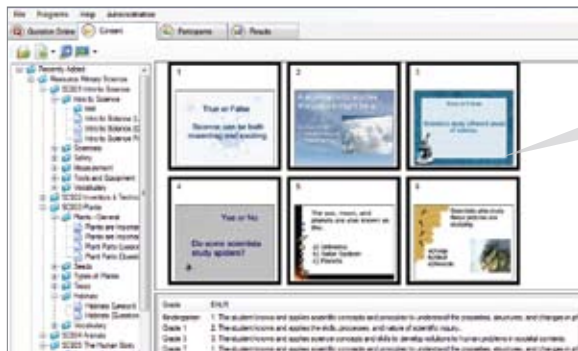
File Programs Help Administration

Question Order Content Participants Results

Recently Added
Resource Ministry Science
SCI03 Intro to Science
Intro to Science
Intro
Intro to Science (1)
Intro to Science (2)
Intro to Science Pr
Scientists
Safety
Measurement
Tools and Equipment
Vocabulary
SCI03 Inventions & Techno
SCI03 Plants
Plants - General
Plants are important
Plants are important
Plant Parts Lesson
Plant Parts Questions
Seeds
Types of Plants
Trees
Habitats
Habitats Speech
Habitats Questions
Vocabulary
SCI04 Animals
SCI03 The Human Body

1
True or False
Science can be both interesting and exciting.

2

3

4
Yes or No
Do some scientists study spiders?

5
The sun, moon, and planets are also known as the:
A) Universe
B) Solar System
C) Planets

6

Grade
Kindergarten 1. The student knows and applies scientific concepts and principles to understand the properties, structures, and changes in
Grade 1 2. The student knows and applies the skills, processes, and nature of scientific inquiry.
Grade 2 3. The student knows and applies science concepts and skills to develop solutions to human problems in societal contexts.
Grade 3 1. The student knows and applies scientific concepts and principles to understand the properties, structures, and changes in